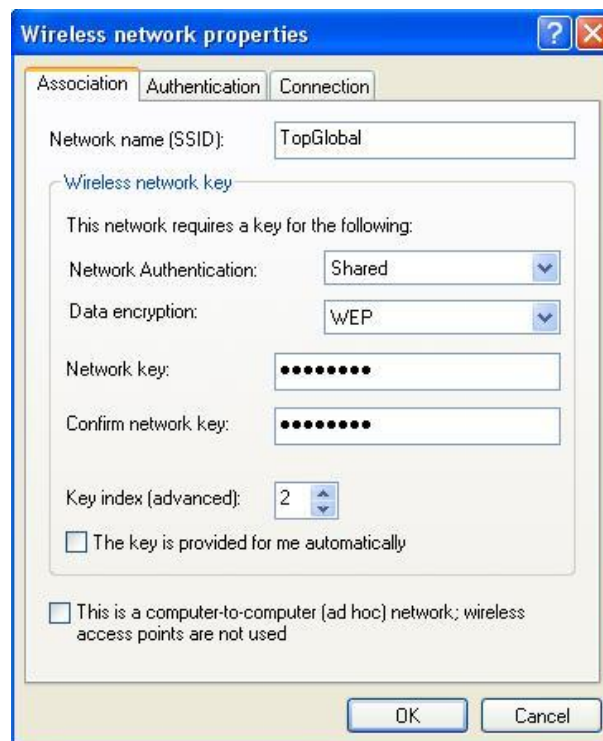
Wireless network properties

Association | Authentication | Connection

Network name (SSID): TopGlobal

Wireless network key

This network requires a key for the following:

Network Authentication: Shared

Data encryption: WEP

Network key: ••••••••

Confirm network key: ••••••••

Key index (advanced): 2

The key is provided for me automatically

This is a computer-to-computer (ad hoc) network; wireless access points are not used

OK Cancel